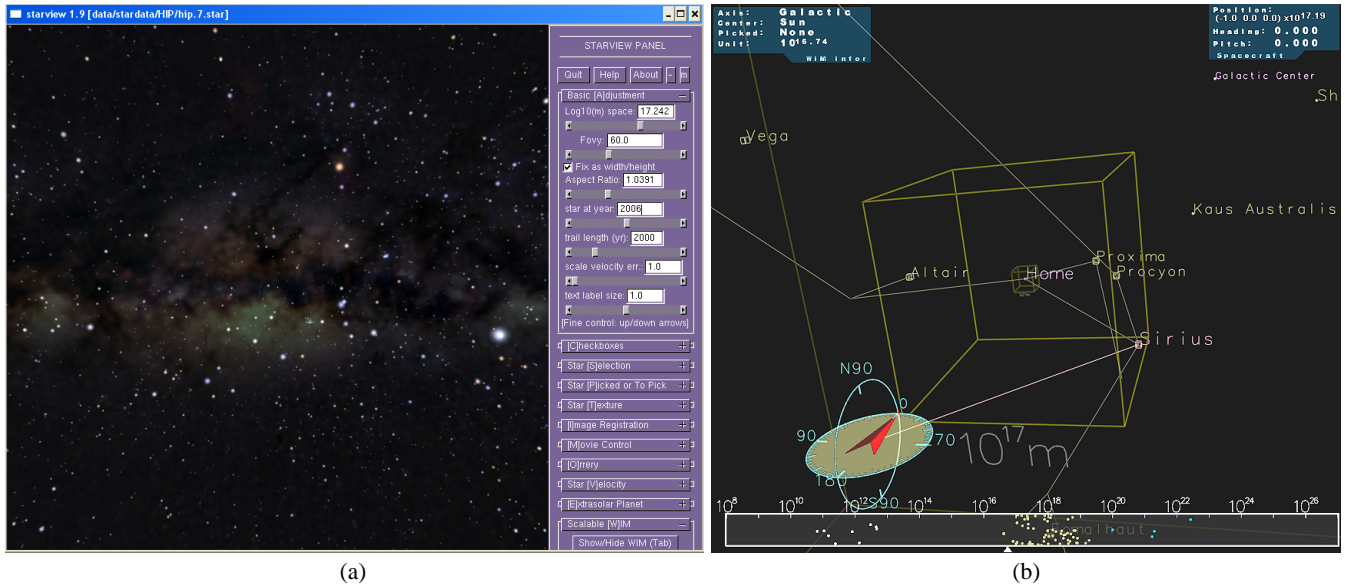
starview 1.9 [data/stardata/HIP/hip.7.star]

STARVIEW PANEL

Quit Help About - m

Basic [A]djustment

Log10(m) space 17.242

Fovy 60.0

Fix as width/height

Aspect Ratio 1.0391

star at year 2006

trail length (yr) 2000

scale velocity err. 1.0

text label size 1.0

[Fine control: up/down arrows]

[C]heckboxes

Star [S]election

Star [P]icked or To Pick

Star [T]exture

[I]mage Registration

[M]ovie Control

[O]rrery

Star [V]elocity

[E]xtrasolar Planet

Scalable [W]IM

Show/Hide WIM (Tab)

(a)

Axis: Galactic
Center: Sun
Picked: None
Unit: $10^{16.74}$
WIM Infor

Position: (-1.0 0.0 0.0) $x10^{17.19}$
Heading: 0.000
Pitch: 0.000
Spacecraft

Galactic Center

Sh

Vega

Kaus Australis

Proxima

Altair

Home

Procyon

Sirius

N90

0

90

270

180

S90

$10^{17}$ m

$10^{8}$ $10^{10}$ $10^{12}$ $10^{14}$ $10^{16}$ $10^{18}$ $10^{20}$ $10^{22}$ $10^{24}$ $10^{26}$

Fomalhaut

(b)